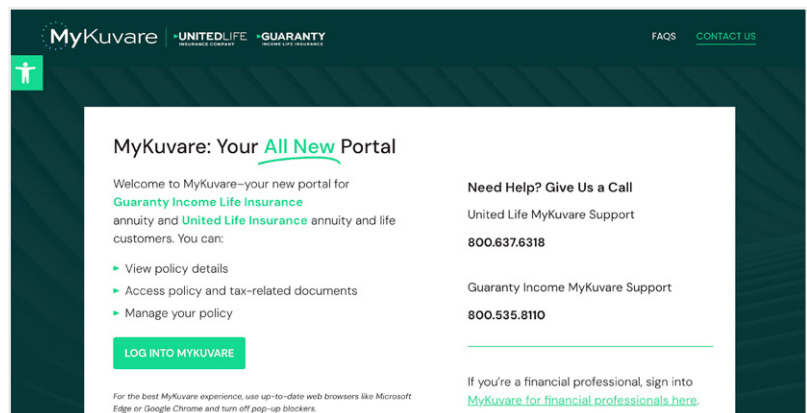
MyKuvare | UNITEDLIFE INSURANCE COMPANY GUARANTY INCOME LIFE INSURANCE

FAQS CONTACT US

MyKuvare: Your All New Portal

Welcome to MyKuvare–your new portal for Guaranty Income Life Insurance annuity and United Life Insurance annuity and life customers. You can:

- View policy details
- Access policy and tax-related documents
- Manage your policy

LOG INTO MYKUVARE

For the best MyKuvare experience, use up-to-date web browsers like Microsoft Edge or Google Chrome and turn off pop-up blockers.

Need Help? Give Us a Call

United Life MyKuvare Support

800.637.6318

Guaranty Income MyKuvare Support

800.535.8110

If you're a financial professional, sign into MyKuvare for financial professionals here.